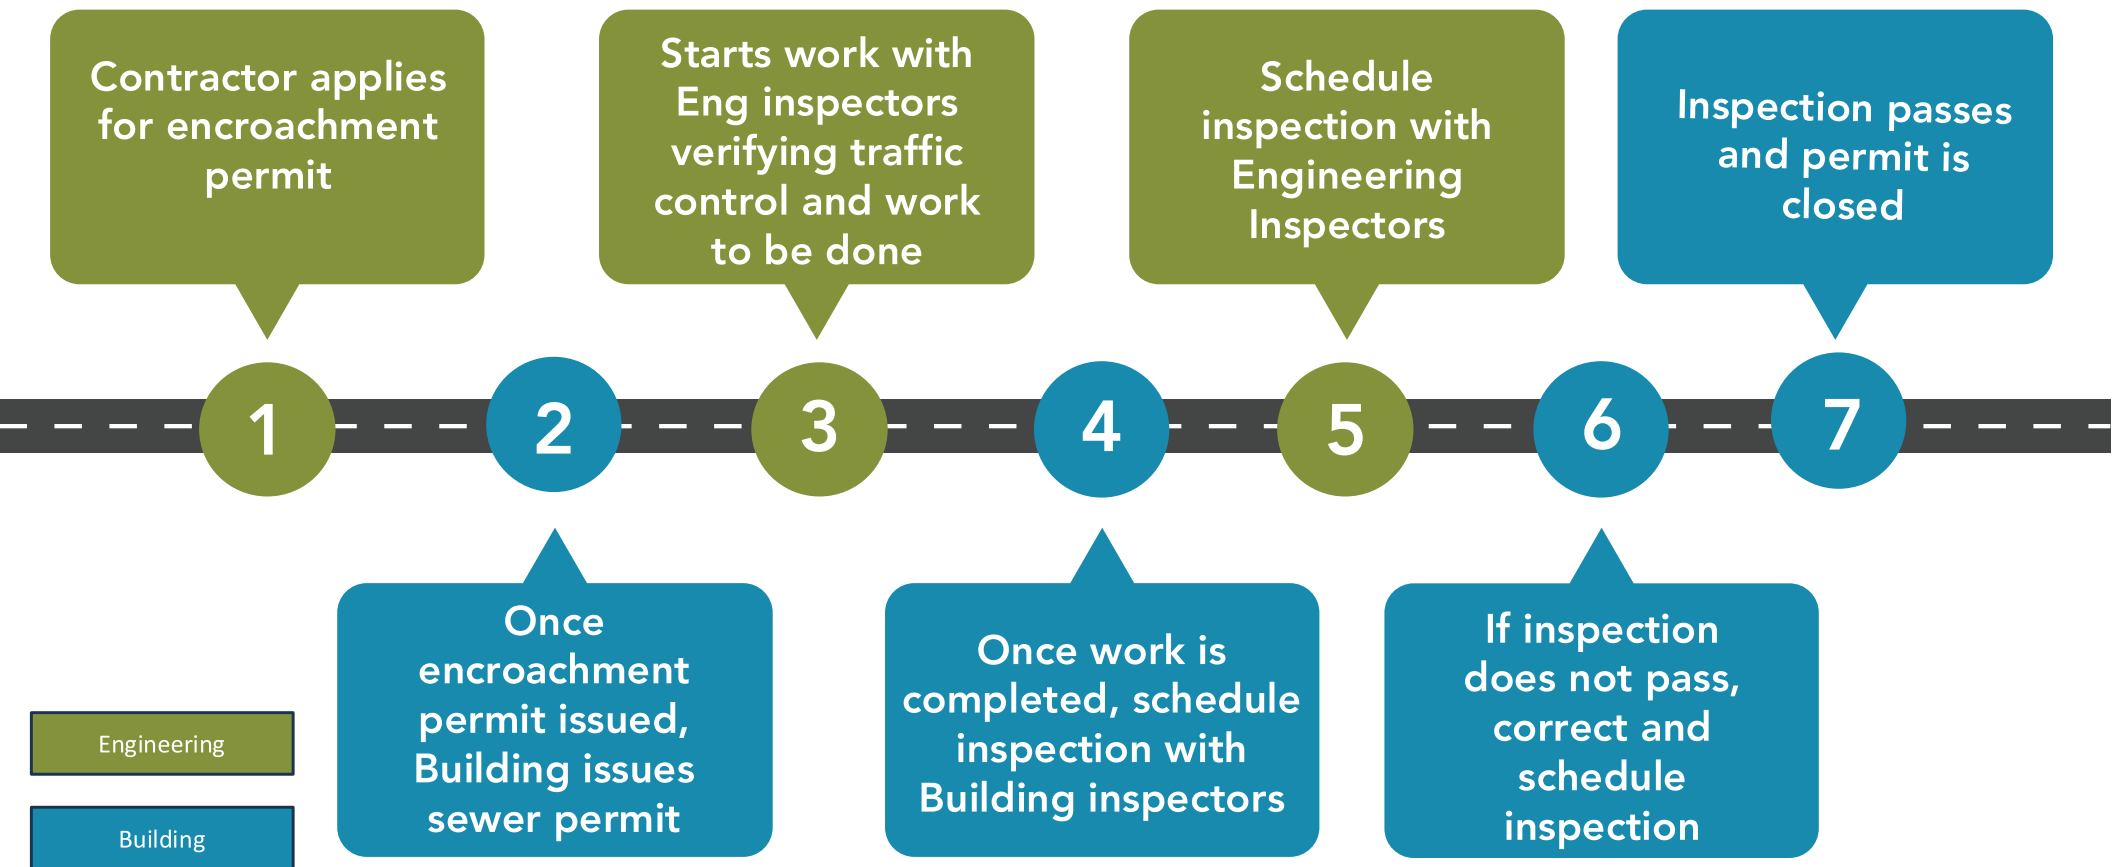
Contractor applies for encroachment permit

1

2

Once encroachment permit issued, Building issues sewer permit

Starts work with Eng inspectors verifying traffic control and work to be done

3

4

Once work is completed, schedule inspection with Building inspectors

Schedule inspection with Engineering Inspectors

5

6

If inspection does not pass, correct and schedule inspection

Inspection passes and permit is closed

7

Engineering

Building